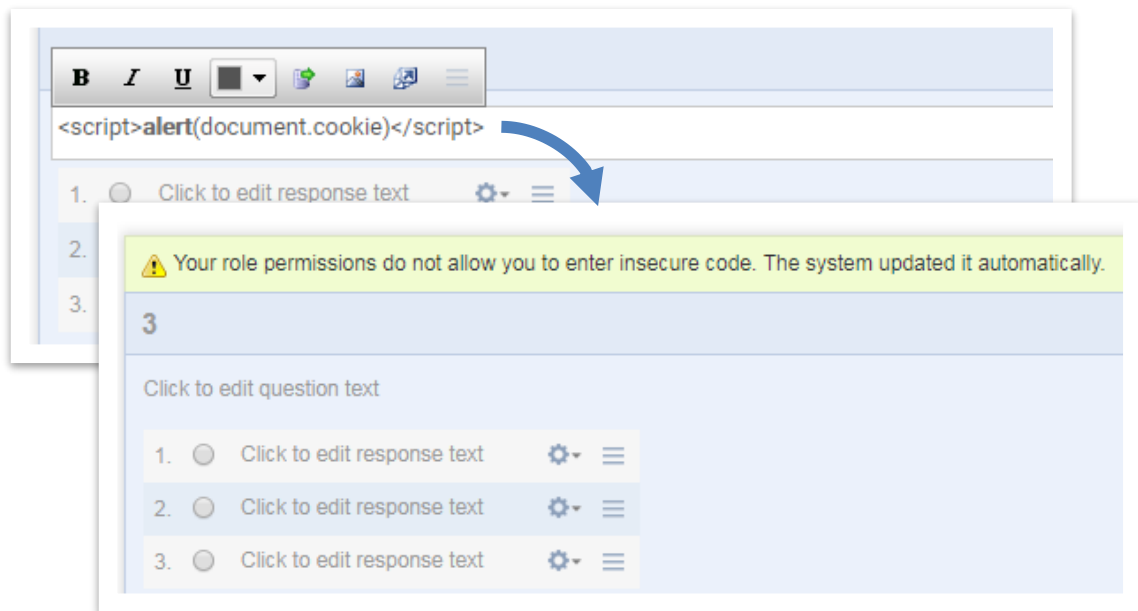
B I U

<script>alert(document.cookie)</script>

1. Click to edit response text

2.

3.

Your role permissions do not allow you to enter insecure code. The system updated it automatically.

3

Click to edit question text

1. Click to edit response text

2. Click to edit response text

3. Click to edit response text